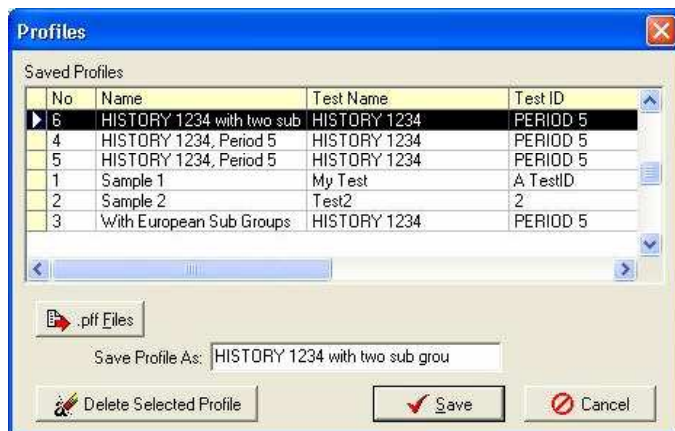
Profiles

Saved Profiles

| No | Name | Test Name | Test ID |
|---|---|---|---|
| 6 | HISTORY 1234 with two sub | HISTORY 1234 | PERIOD 5 |
| 4 | HISTORY 1234, Period 5 | HISTORY 1234 | PERIOD 5 |
| 5 | HISTORY 1234, Period 5 | HISTORY 1234 | PERIOD 5 |
| 1 | Sample 1 | My Test | A TestID |
| 2 | Sample 2 | Test2 | 2 |
| 3 | With European Sub Groups | HISTORY 1234 | PERIOD 5 |

.pff Files

Save Profile As: HISTORY 1234 with two sub grou

Delete Selected Profile

Save

Cancel